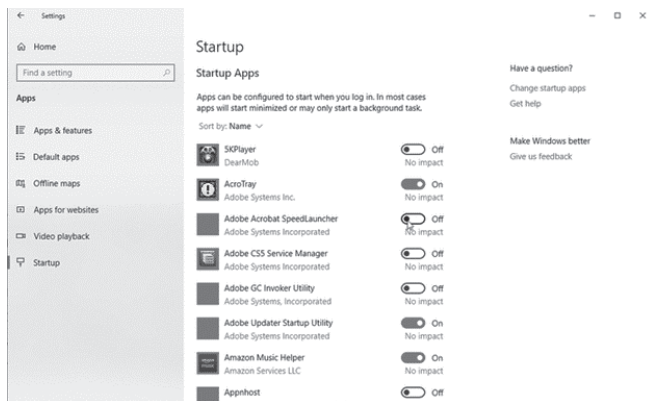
Settings

Home

Find a setting

Apps

Apps & features

Default apps

Offline maps

Apps for websites

Video playback

Startup

Startup

Startup Apps

Apps can be configured to start when you log in. In most cases apps will start minimized or may only start a background task.

Sort by: Name

5KPlayer
DearMob
Off
No impact

AcroTray
Adobe Systems Inc.
On
No impact

Adobe Acrobat SpeedLauncher
Adobe Systems Incorporated
Off
No impact

Adobe CS5 Service Manager
Adobe Systems Incorporated
Off
No impact

Adobe GC Invoker Utility
Adobe Systems, Incorporated
Off
No impact

Adobe Updater Startup Utility
Adobe Systems Incorporated
On
No impact

Amazon Music Helper
Amazon Services LLC
On
No impact

Appnhost
Off

Have a question?
Change startup apps
Get help

Make Windows better
Give us feedback